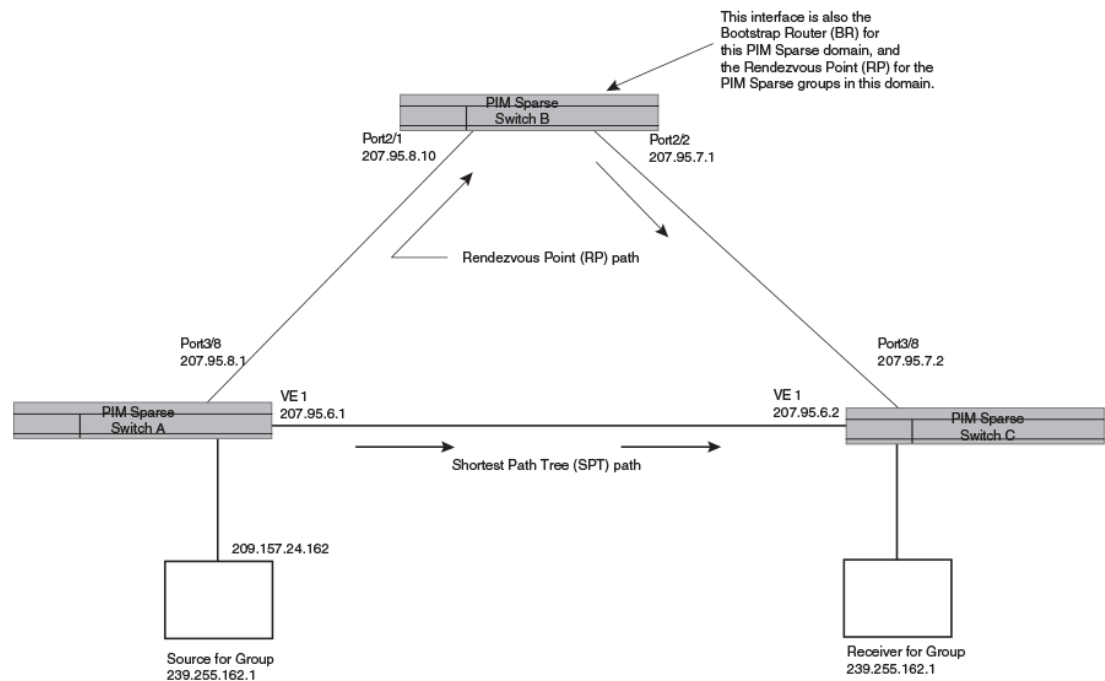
This interface is also the Bootstrap Router (BR) for this PIM Sparse domain, and the Rendezvous Point (RP) for the PIM Sparse groups in this domain.

PIM Sparse
Switch B

Port2/1
207.95.8.10

Port2/2
207.95.7.1

Rendezvous Point (RP) path

Port3/8
207.95.8.1

Port3/8
207.95.7.2

PIM Sparse
Switch A

VE 1
207.95.6.1

VE 1
207.95.6.2

PIM Sparse
Switch C

Shortest Path Tree (SPT) path

209.157.24.162

Source for Group
239.255.162.1

Receiver for Group
239.255.162.1